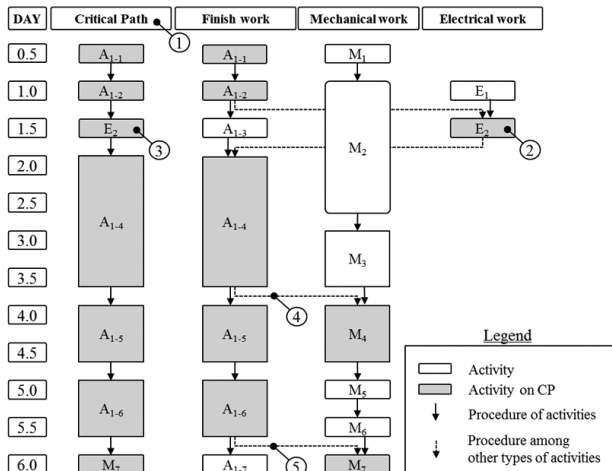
DAY
Critical Path
Finish work
Mechanical work
Electrical work
1
0.5
$A_{1-1}$
$A_{1-1}$
$M_1$
1.0
$A_{1-2}$
$A_{1-2}$
$E_1$
1.5
$E_2$
$A_{1-3}$
$M_2$
$E_2$
3
2
2.0
2.5
$A_{1-4}$
$A_{1-4}$
3.0
$M_3$
3.5
4.0
4
$A_{1-5}$
$A_{1-5}$
$M_4$
4.5
5.0
$A_{1-6}$
$A_{1-6}$
$M_5$
5.5
$M_6$
6.0
$M_7$
$A_{1-7}$
5
$M_7$

Legend
Activity
Activity on CP
Procedure of activities
Procedure among other types of activities